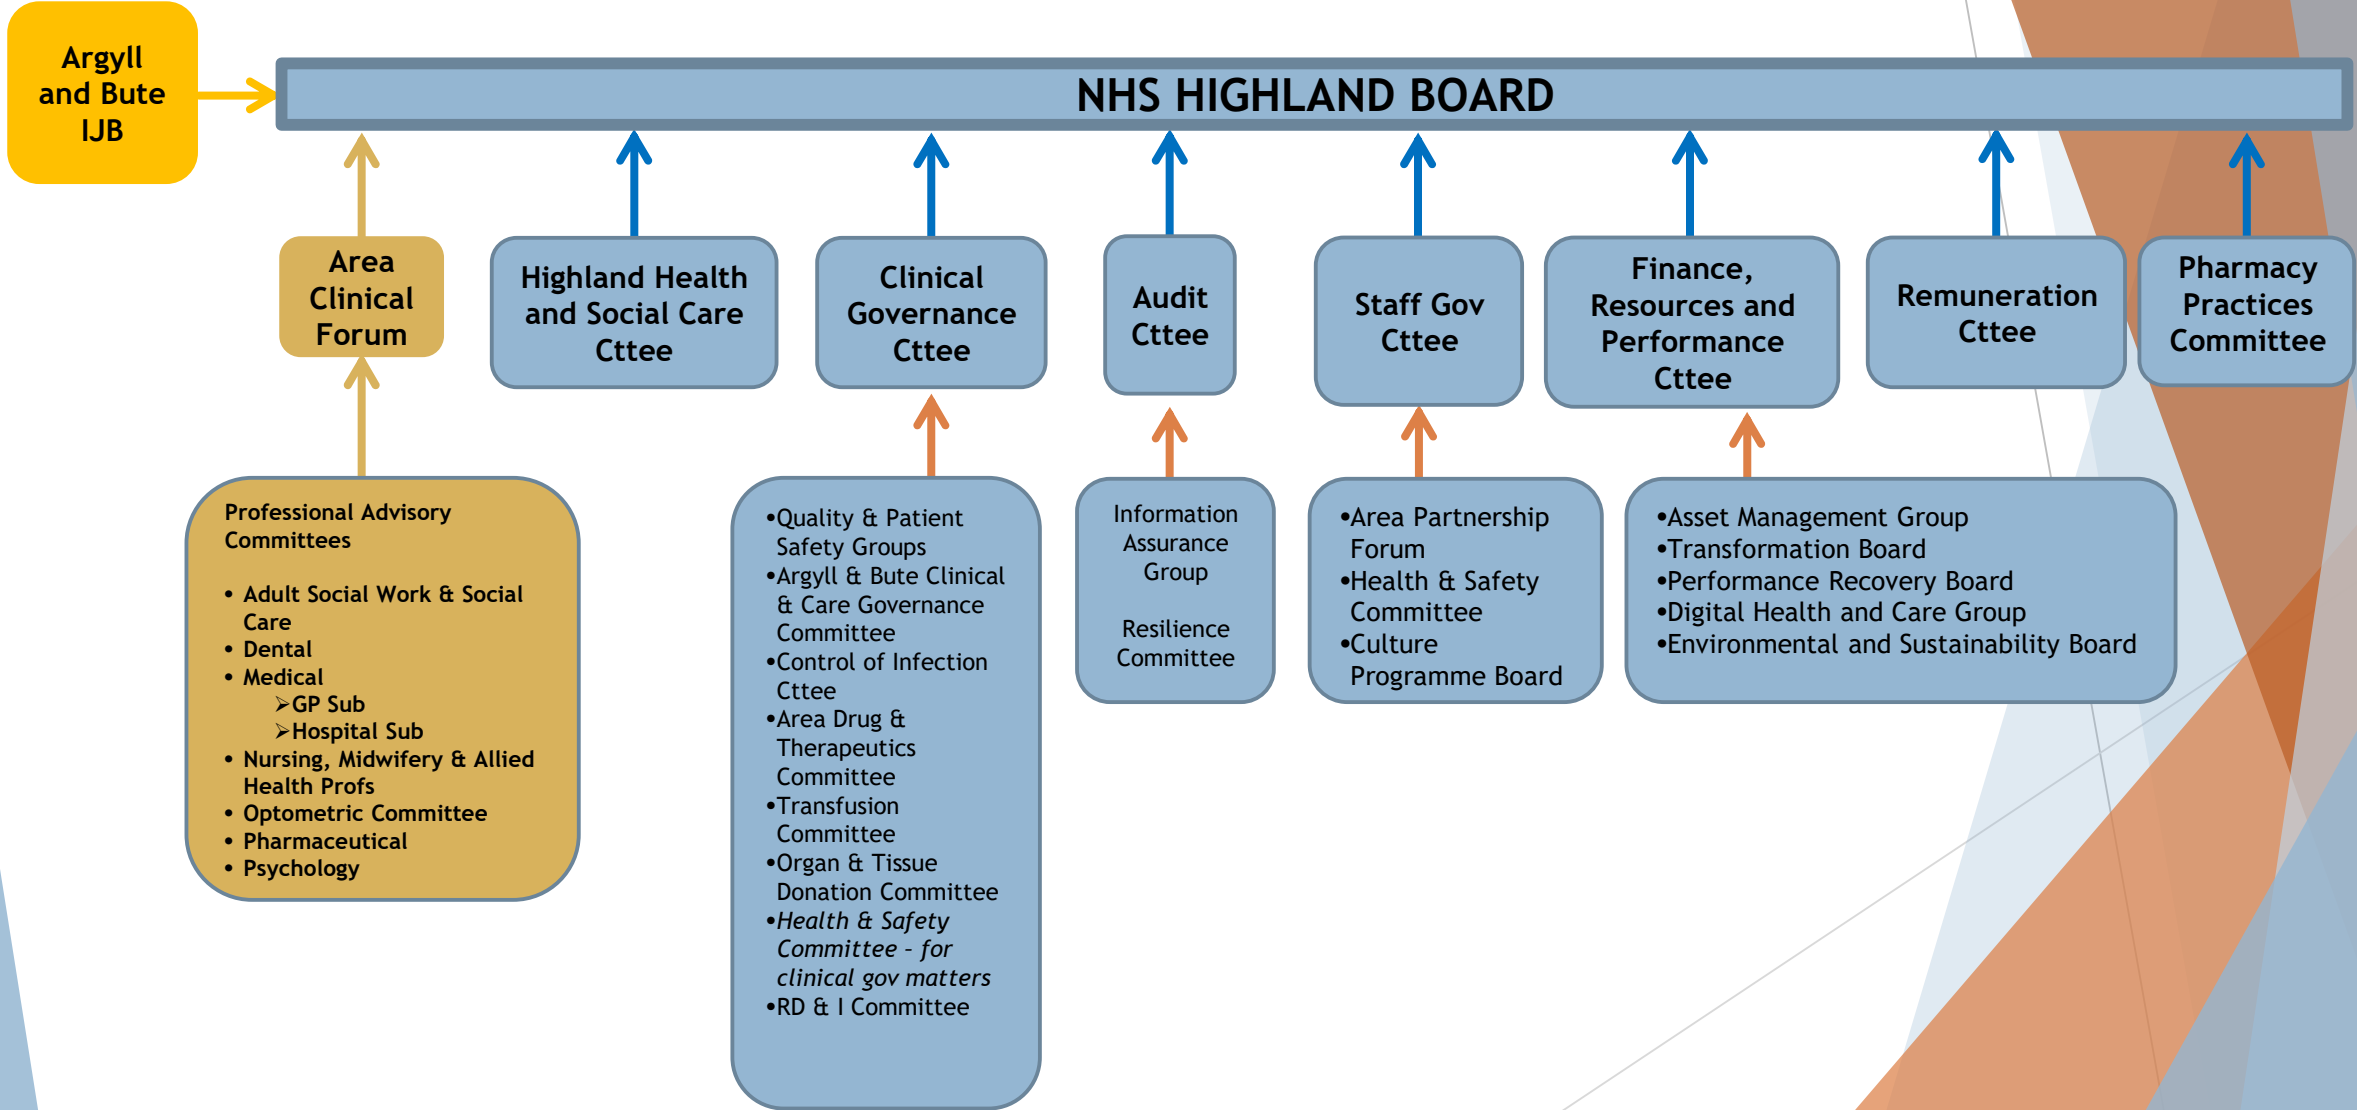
Argyll and Bute IJB

NHS HIGHLAND BOARD

Area Clinical Forum

Highland Health and Social Care Cttee

Clinical Governance Cttee

Audit Cttee

Staff Gov Cttee

Finance, Resources and Performance Cttee

Remuneration Cttee

Pharmacy Practices Committee

Professional Advisory Committees

• Adult Social Work & Social Care
• Dental
• Medical
➢GP Sub
➢Hospital Sub
• Nursing, Midwifery & Allied Health Profs
• Optometric Committee
• Pharmaceutical
• Psychology

•Quality & Patient Safety Groups
•Argyll & Bute Clinical & Care Governance Committee
•Control of Infection Cttee
•Area Drug & Therapeutics Committee
•Transfusion Committee
•Organ & Tissue Donation Committee
•*Health & Safety Committee - for clinical gov matters*
•RD & I Committee

Information Assurance Group

Resilience Committee

•Area Partnership Forum
•Health & Safety Committee
•Culture Programme Board

•Asset Management Group
•Transformation Board
•Performance Recovery Board
•Digital Health and Care Group
•Environmental and Sustainability Board